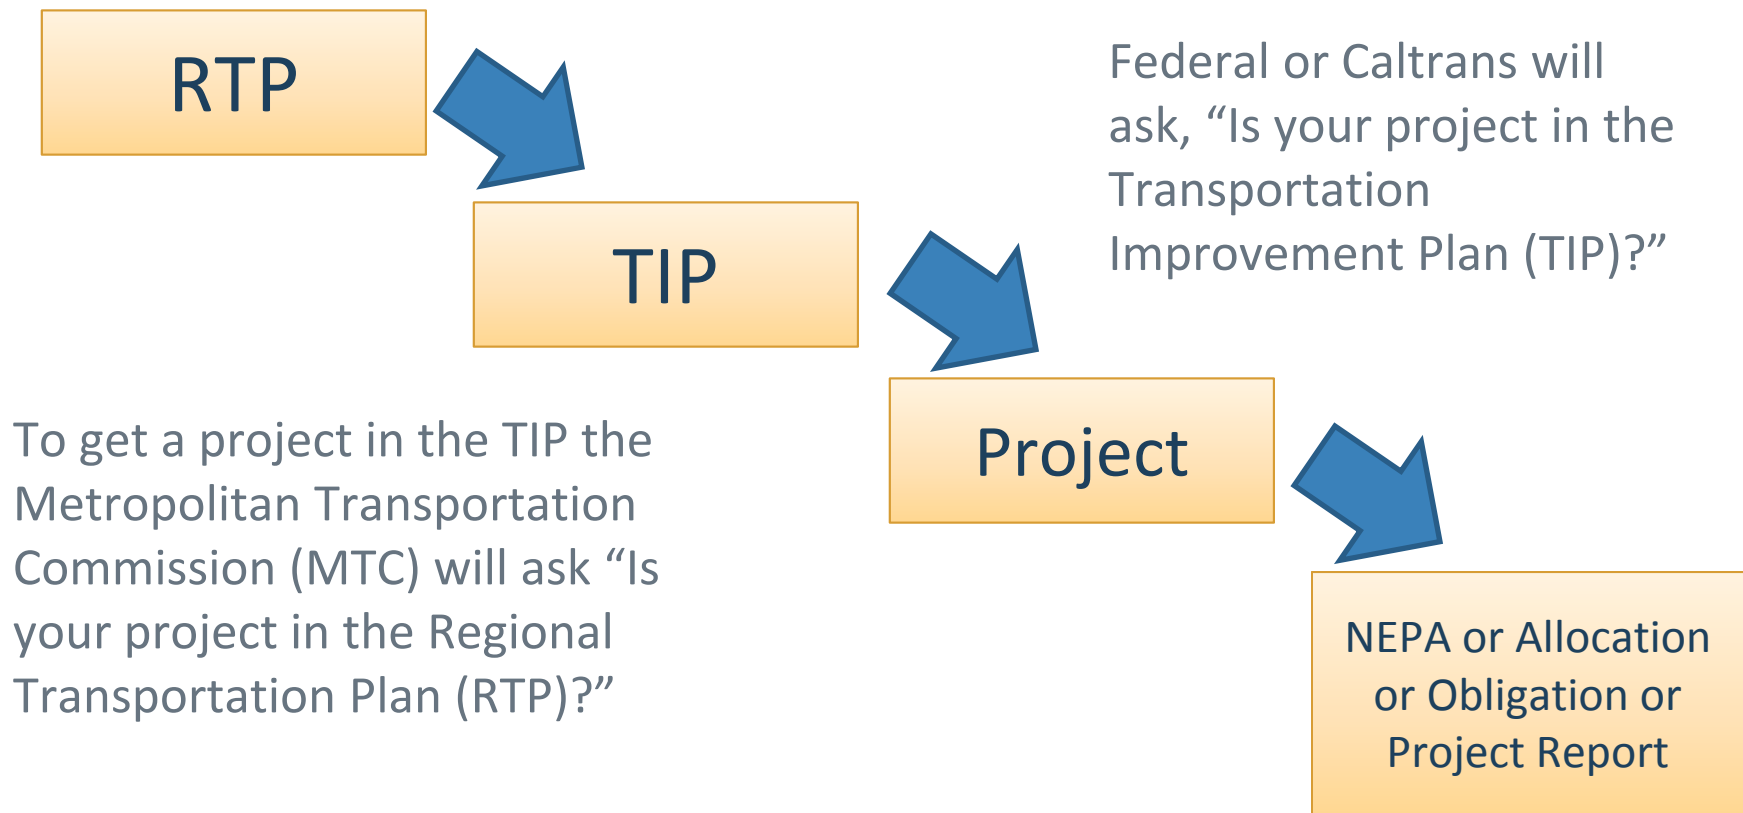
RTP

Federal or Caltrans will ask, “Is your project in the Transportation Improvement Plan (TIP)?”

TIP

To get a project in the TIP the Metropolitan Transportation Commission (MTC) will ask “Is your project in the Regional Transportation Plan (RTP)?”

Project

NEPA or Allocation or Obligation or Project Report